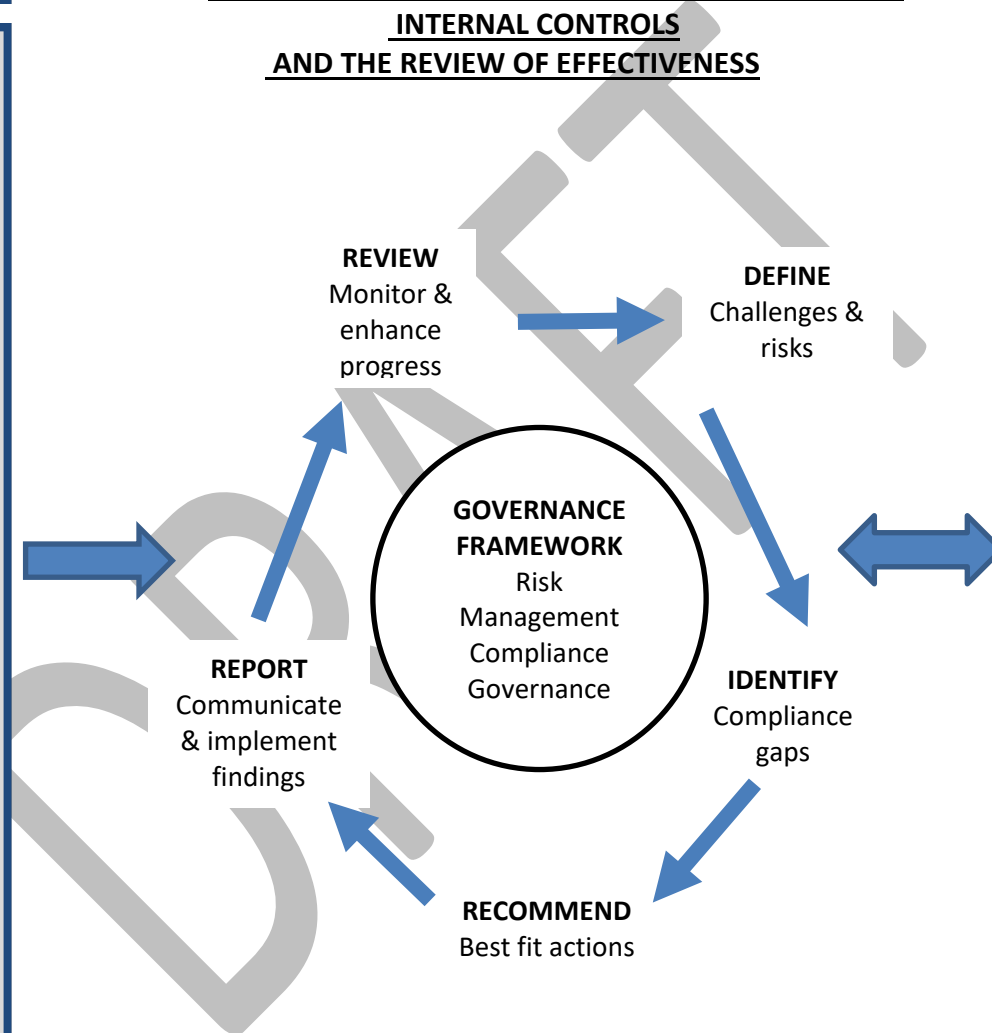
INTERNAL CONTROLS
AND THE REVIEW OF EFFECTIVENESS

REVIEW
Monitor & enhance progress

DEFINE
Challenges & risks

GOVERNANCE FRAMEWORK
Risk Management
Compliance
Governance

REPORT
Communicate & implement findings

IDENTIFY
Compliance gaps

RECOMMEND
Best fit actions

DRAFT